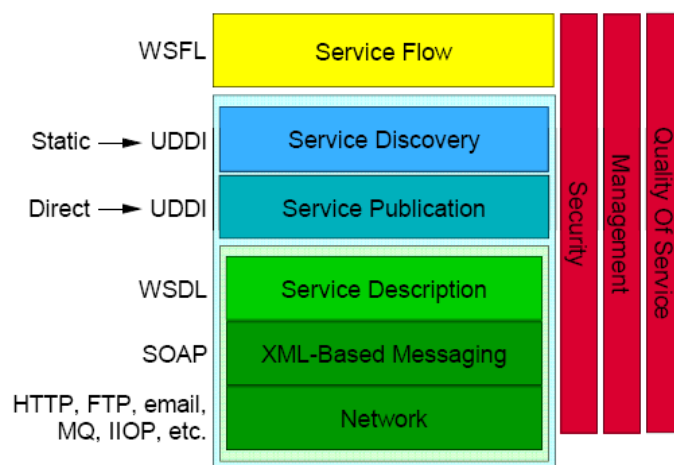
WSFL
Service Flow

Static → UDDI
Service Discovery

Direct → UDDI
Service Publication

WSDL
Service Description

SOAP
XML-Based Messaging

HTTP, FTP, email, MQ, IIOP, etc.
Network

Security
Management
Quality Of Service